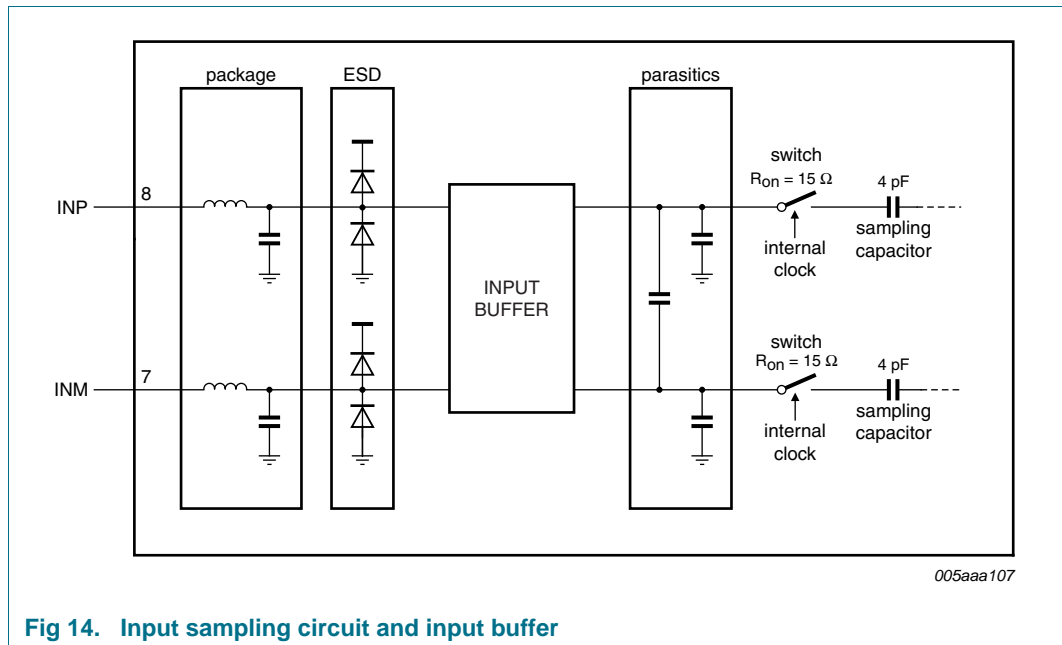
package

ESD

parasitics

switch
$R_{on} = 15\ \Omega$

4 pF

INP

8

INPUT BUFFER

internal clock

sampling capacitor

switch
$R_{on} = 15\ \Omega$

4 pF

INM

7

internal clock

sampling capacitor

005aaa107

Fig 14. Input sampling circuit and input buffer